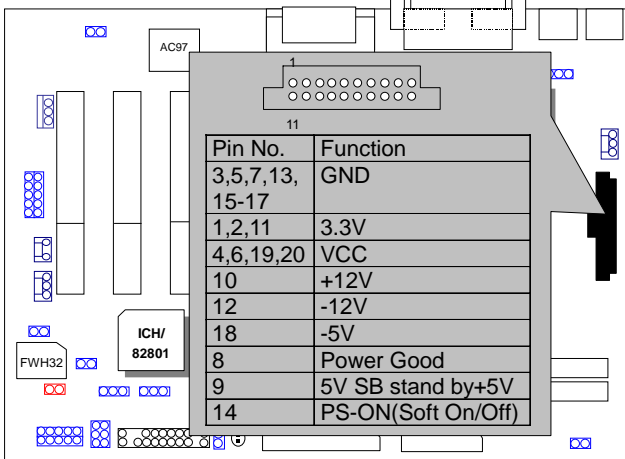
AC97

1

11

FWH32

ICH/ 82801

| Pin No. | Function |
|---|---|
| 3,5,7,13, 15-17 | GND |
| 1,2,11 | 3.3V |
| 4,6,19,20 | VCC |
| 10 | +12V |
| 12 | -12V |
| 18 | -5V |
| 8 | Power Good |
| 9 | 5V SB stand by+5V |
| 14 | PS-ON(Soft On/Off) |